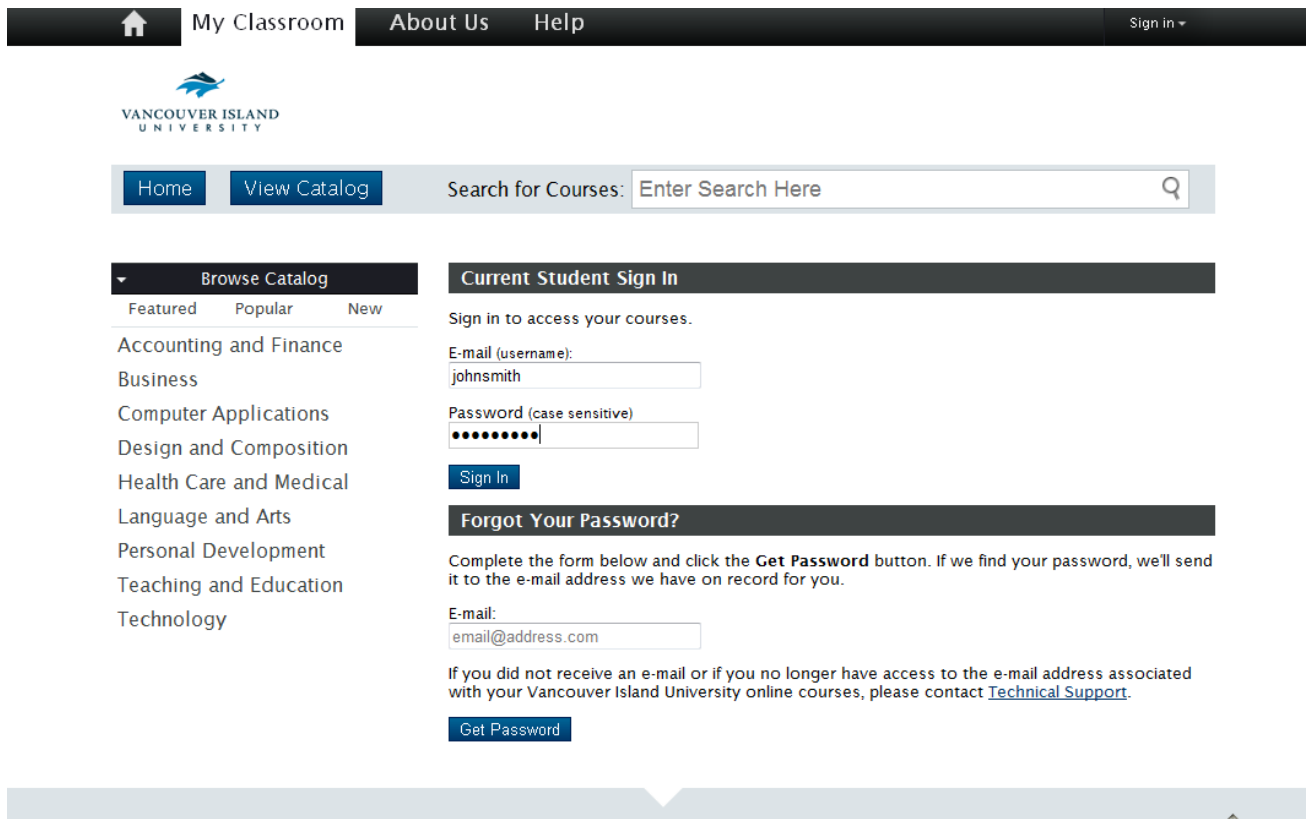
My Classroom About Us Help Sign in

VANCOUVER ISLAND UNIVERSITY

Home View Catalog Search for Courses: Enter Search Here

Browse Catalog
Featured Popular New
Accounting and Finance
Business
Computer Applications
Design and Composition
Health Care and Medical
Language and Arts
Personal Development
Teaching and Education
Technology

Current Student Sign In

Sign in to access your courses.

E-mail (username):
johnsmith

Password (case sensitive)
•••••••••

Sign In

Forgot Your Password?

Complete the form below and click the **Get Password** button. If we find your password, we'll send it to the e-mail address we have on record for you.

E-mail:
email@address.com

If you did not receive an e-mail or if you no longer have access to the e-mail address associated with your Vancouver Island University online courses, please contact Technical Support.

Get Password